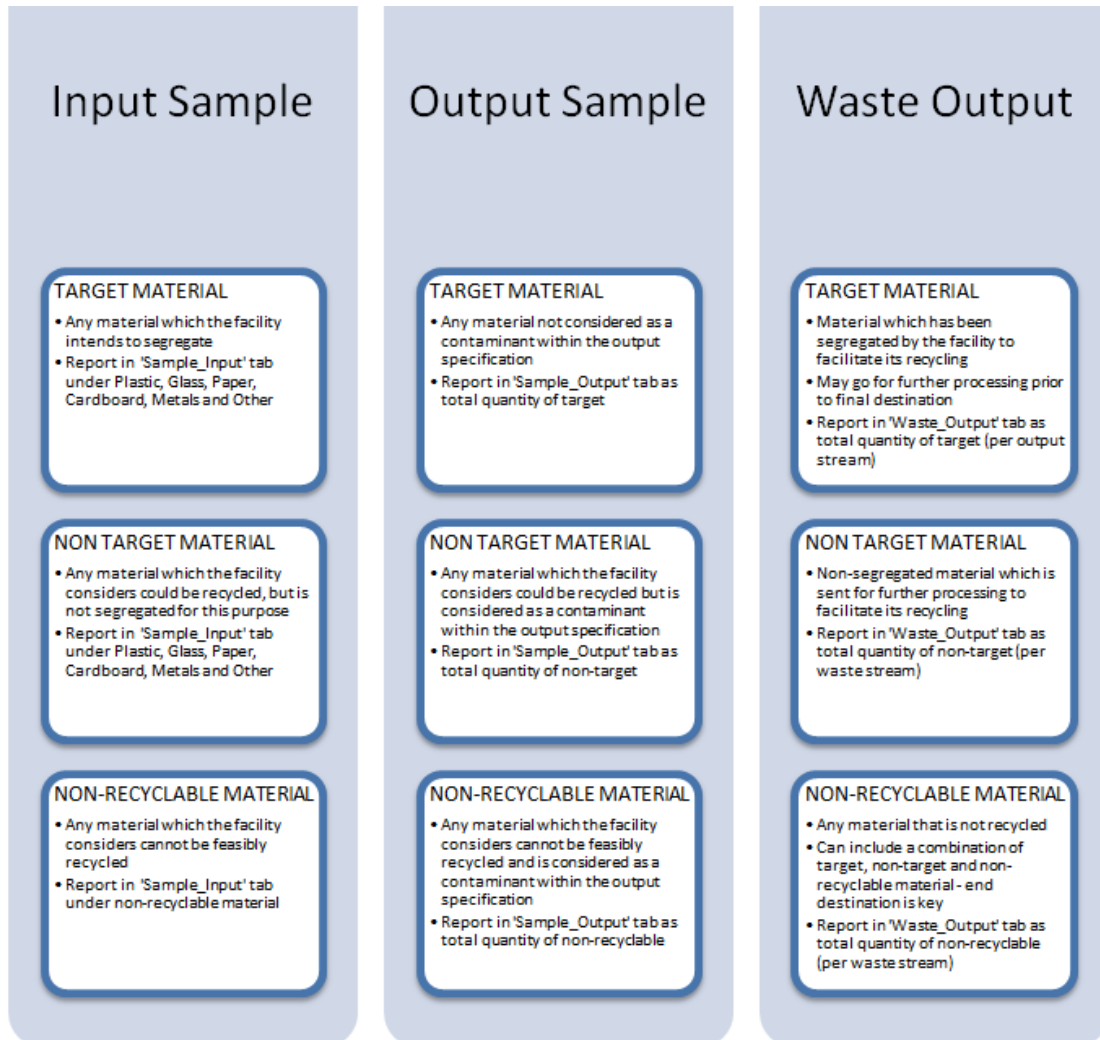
Input Sample

TARGET MATERIAL
• Any material which the facility intends to segregate
• Report in 'Sample_Input' tab under Plastic, Glass, Paper, Cardboard, Metals and Other

NON TARGET MATERIAL
• Any material which the facility considers could be recycled, but is not segregated for this purpose
• Report in 'Sample_Input' tab under Plastic, Glass, Paper, Cardboard, Metals and Other

NON-RECYCLABLE MATERIAL
• Any material which the facility considers cannot be feasibly recycled
• Report in 'Sample_Input' tab under non-recyclable material

Output Sample

TARGET MATERIAL
• Any material not considered as a contaminant within the output specification
• Report in 'Sample_Output' tab as total quantity of target

NON TARGET MATERIAL
• Any material which the facility considers could be recycled but is considered as a contaminant within the output specification
• Report in 'Sample_Output' tab as total quantity of non-target

NON-RECYCLABLE MATERIAL
• Any material which the facility considers cannot be feasibly recycled and is considered as a contaminant within the output specification
• Report in 'Sample_Output' tab as total quantity of non-recyclable

Waste Output

TARGET MATERIAL
• Material which has been segregated by the facility to facilitate its recycling
• May go for further processing prior to final destination
• Report in 'Waste_Output' tab as total quantity of target (per output stream)

NON TARGET MATERIAL
• Non-segregated material which is sent for further processing to facilitate its recycling
• Report in 'Waste_Output' tab as total quantity of non-target (per waste stream)

NON-RECYCLABLE MATERIAL
• Any material that is not recycled
• Can include a combination of target, non-target and non-recyclable material - end destination is key
• Report in 'Waste_Output' tab as total quantity of non-recyclable (per waste stream)